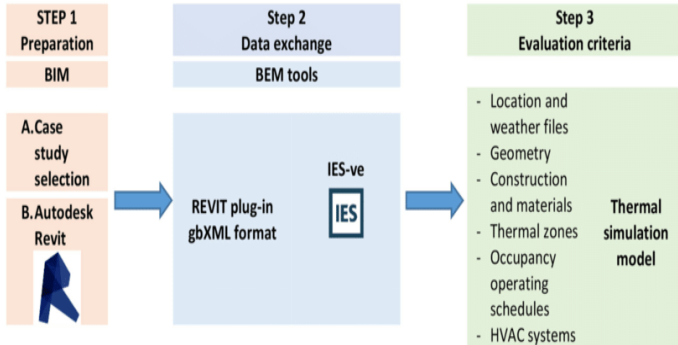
STEP 1
Preparation

BIM

A. Case study selection

B. Autodesk Revit

Step 2
Data exchange

BEM tools

REVIT plug-in
gbXML format

IES-ve

IES

Step 3
Evaluation criteria

- Location and weather files
- Geometry
- Construction and materials
- Thermal zones
- Occupancy operating schedules
- HVAC systems

Thermal simulation model